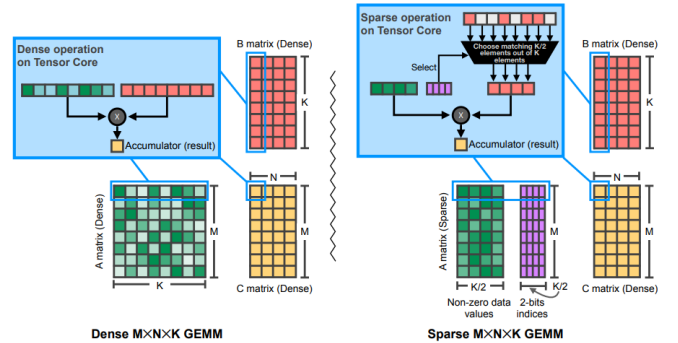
Dense operation on Tensor Core

X

Accumulator (result)

B matrix (Dense)

K

N

M

A matrix (Dense)

K

C matrix (Dense)

Dense M×N×K GEMM

Sparse operation on Tensor Core

Choose matching K/2 elements out of K elements

Select

X

Accumulator (result)

B matrix (Dense)

K

N

M

A matrix (Sparse)

K/2

K/2

Non-zero data values

2-bits indices

C matrix (Dense)

Sparse M×N×K GEMM